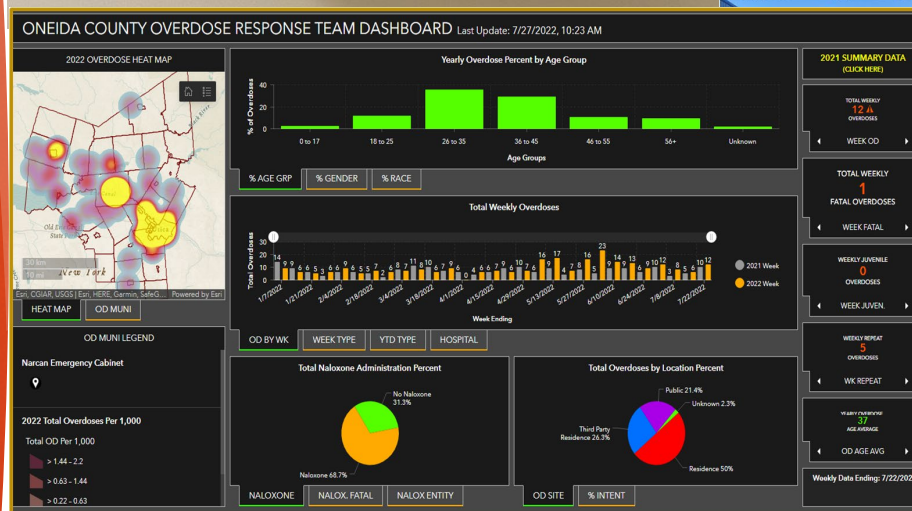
ONEIDA COUNTY OVERDOSE RESPONSE TEAM DASHBOARD Last Update: 7/27/2022, 10:23 AM

2022 OVERDOSE HEAT MAP

New York

30 km
10 mi

Esri, CGIAR, USGS | Esri, HERE, Garmin, SafeG... Powered by Esri

HEAT MAP | OD MUNI

OD MUNI LEGEND

Narcan Emergency Cabinet

2022 Total Overdoses Per 1,000

Total OD Per 1,000

> 1.44 - 2.2

> 0.63 - 1.44

> 0.22 - 0.63

Yearly Overdose Percent by Age Group

% of Overdoses

40
20
0

0 to 17 | 18 to 25 | 26 to 35 | 36 to 45 | 46 to 55 | 56+ | Unknown

Age Groups

% AGE GRP | % GENDER | % RACE

Total Weekly Overdoses

Total Overdoses

30
20
10
0

14 9 9 6 6 5 7 6 6 9 8 5 7 6 8 7 11 10 6 7 8 9 0 6 6 7 9 6 10 9 16 17 4 7 8 16 23 9 14 13 6 9 10 12 8 6 10 12

1/7/2022 1/21/2022 2/4/2022 2/18/2022 3/4/2022 3/18/2022 4/1/2022 4/15/2022 4/29/2022 5/13/2022 5/27/2022 6/10/2022 6/24/2022 7/8/2022 7/22/2022

Week Ending

2021 Week
2022 Week

OD BY WK | WEEK TYPE | YTD TYPE | HOSPITAL

Total Naloxone Administration Percent

No Naloxone 31.3%

Naloxone 68.7%

NALOXONE | NALOX. FATAL | NALOX ENTITY

Total Overdoses by Location Percent

Public 21.4%

Unknown 2.3%

Third Party Residence 26.3%

Residence 50%

OD SITE | % INTENT

2021 SUMMARY DATA
(CLICK HERE)

TOTAL WEEKLY
12
OVERDOSES

WEEK OD

TOTAL WEEKLY
1
FATAL OVERDOSES

WEEK FATAL

WEEKLY JUVENILE
0
OVERDOSES

WEEK JUVEN.

WEEKLY REPEAT
5
OVERDOSES

WK REPEAT

YEARLY OVERDOSE
37
AGE AVERAGE

OD AGE AVG

Weekly Data Ending: 7/22/202